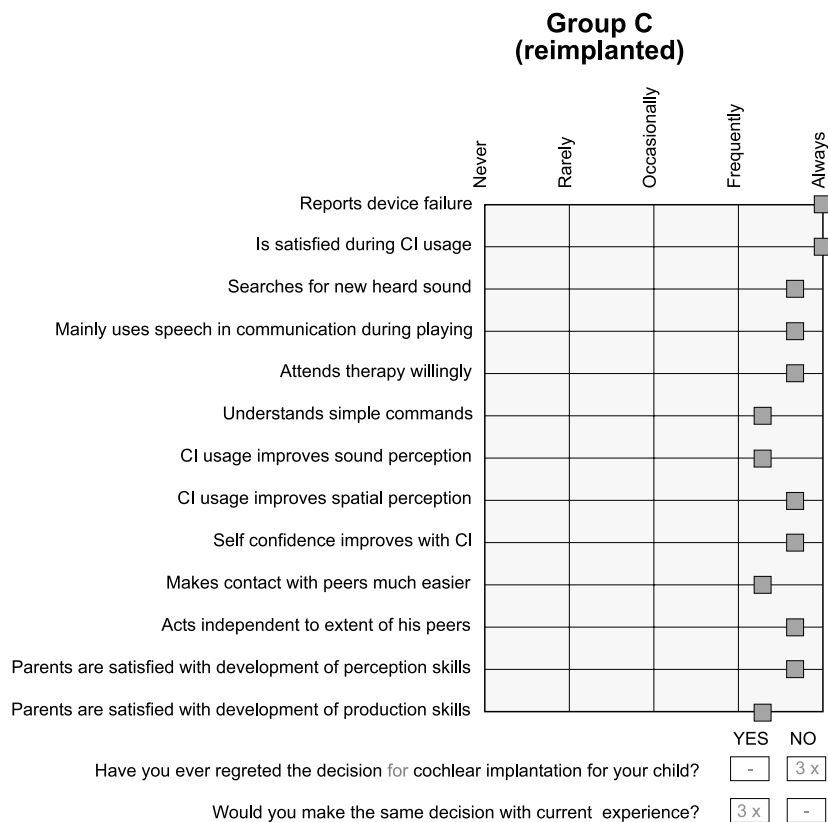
Group C
(reimplanted)

Never
Rarely
Occasionally
Frequently
Always

Reports device failure

Is satisfied during CI usage

Searches for new heard sound

Mainly uses speech in communication during playing

Attends therapy willingly

Understands simple commands

CI usage improves sound perception

CI usage improves spatial perception

Self confidence improves with CI

Makes contact with peers much easier

Acts independent to extent of his peers

Parents are satisfied with development of perception skills

Parents are satisfied with development of production skills

YES NO

Have you ever regreted the decision for cochlear implantation for your child? - 3 x

Would you make the same decision with current experience? 3 x -